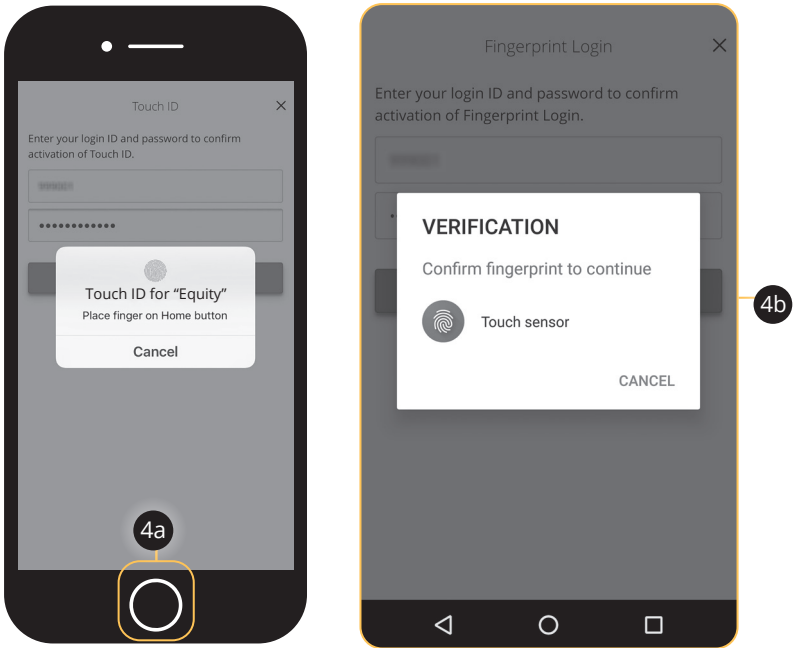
Touch ID

Enter your login ID and password to confirm activation of Touch ID.

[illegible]

•••••••••••••

Touch ID for "Equity"

Place finger on Home button

Cancel

4a

Fingerprint Login

Enter your login ID and password to confirm activation of Fingerprint Login.

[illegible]

VERIFICATION

Confirm fingerprint to continue

Touch sensor

CANCEL

4b